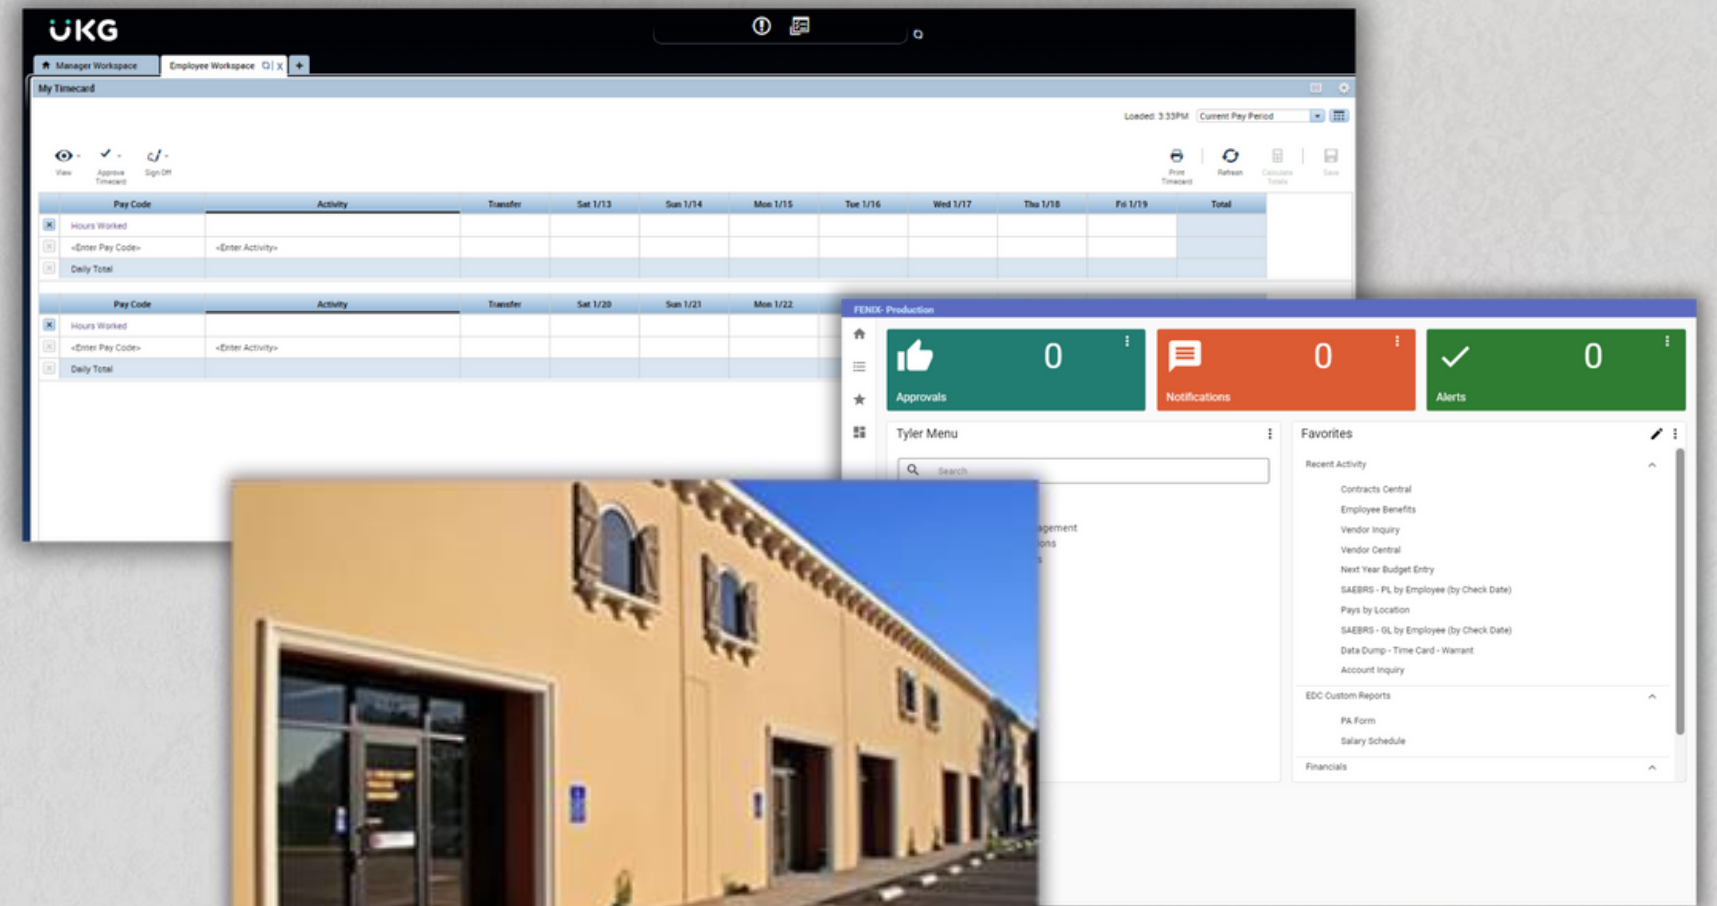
UKG

Manager Workspace | Employee Workspace | +

My Timecard

Loaded: 3:33PM Current Pay Period

View | Approve Timecard | Sign Off

Print Timecard | Refresh | Calculate Totals | Save

| | Pay Code | Activity | Transfer | Sat 1/13 | Sun 1/14 | Mon 1/15 | Tue 1/16 | Wed 1/17 | Thu 1/18 | Fri 1/19 | Total |
|---|---|---|---|---|---|---|---|---|---|---|---|
| | Hours Worked | | | | | | | | | | |
| | <Enter Pay Code> | <Enter Activity> | | | | | | | | | |
| | Daily Total | | | | | | | | | | |

| | Pay Code | Activity | Transfer | Sat 1/20 | Sun 1/21 | Mon 1/22 |
|---|---|---|---|---|---|---|
| | Hours Worked | | | | | |
| | <Enter Pay Code> | <Enter Activity> | | | | |
| | Daily Total | | | | | |

FENIX- Production

0 Approvals

0 Notifications

0 Alerts

Tyler Menu

Search

agement
ons

Favorites

Recent Activity
Contracts Central
Employee Benefits
Vendor Inquiry
Vendor Central
Next Year Budget Entry
SAEBRS - PL by Employee (by Check Date)
Pays by Location
SAEBRS - GL by Employee (by Check Date)
Data Dump - Time Card - Warrant
Account Inquiry

EDC Custom Reports
PA Form
Salary Schedule

Financials